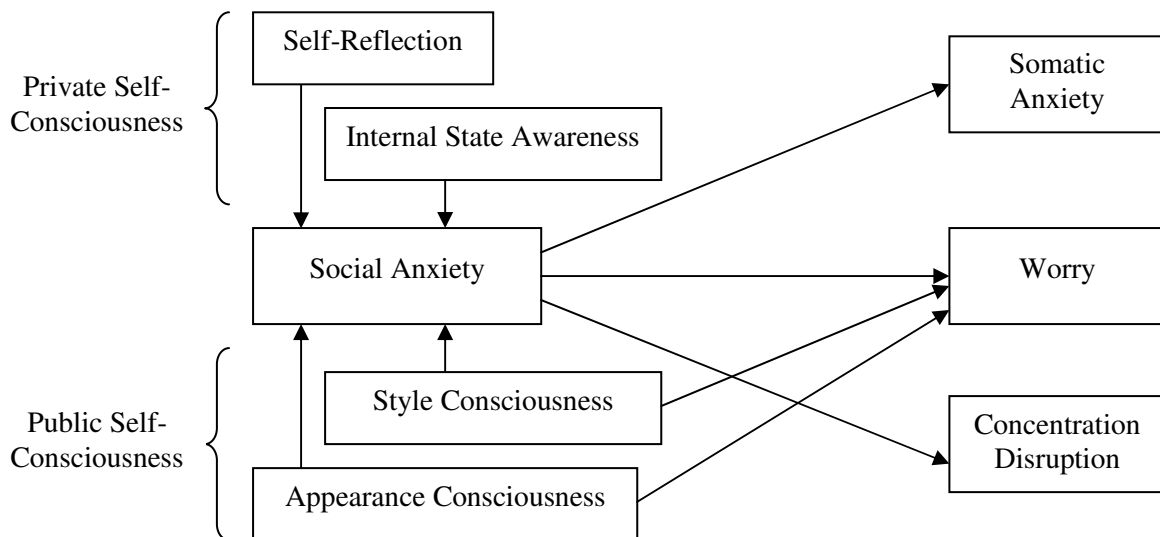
Private Self-Consciousness

Self-Reflection

Internal State Awareness

Social Anxiety

Public Self-Consciousness

Style Consciousness

Appearance Consciousness

Somatic Anxiety

Worry

Concentration Disruption